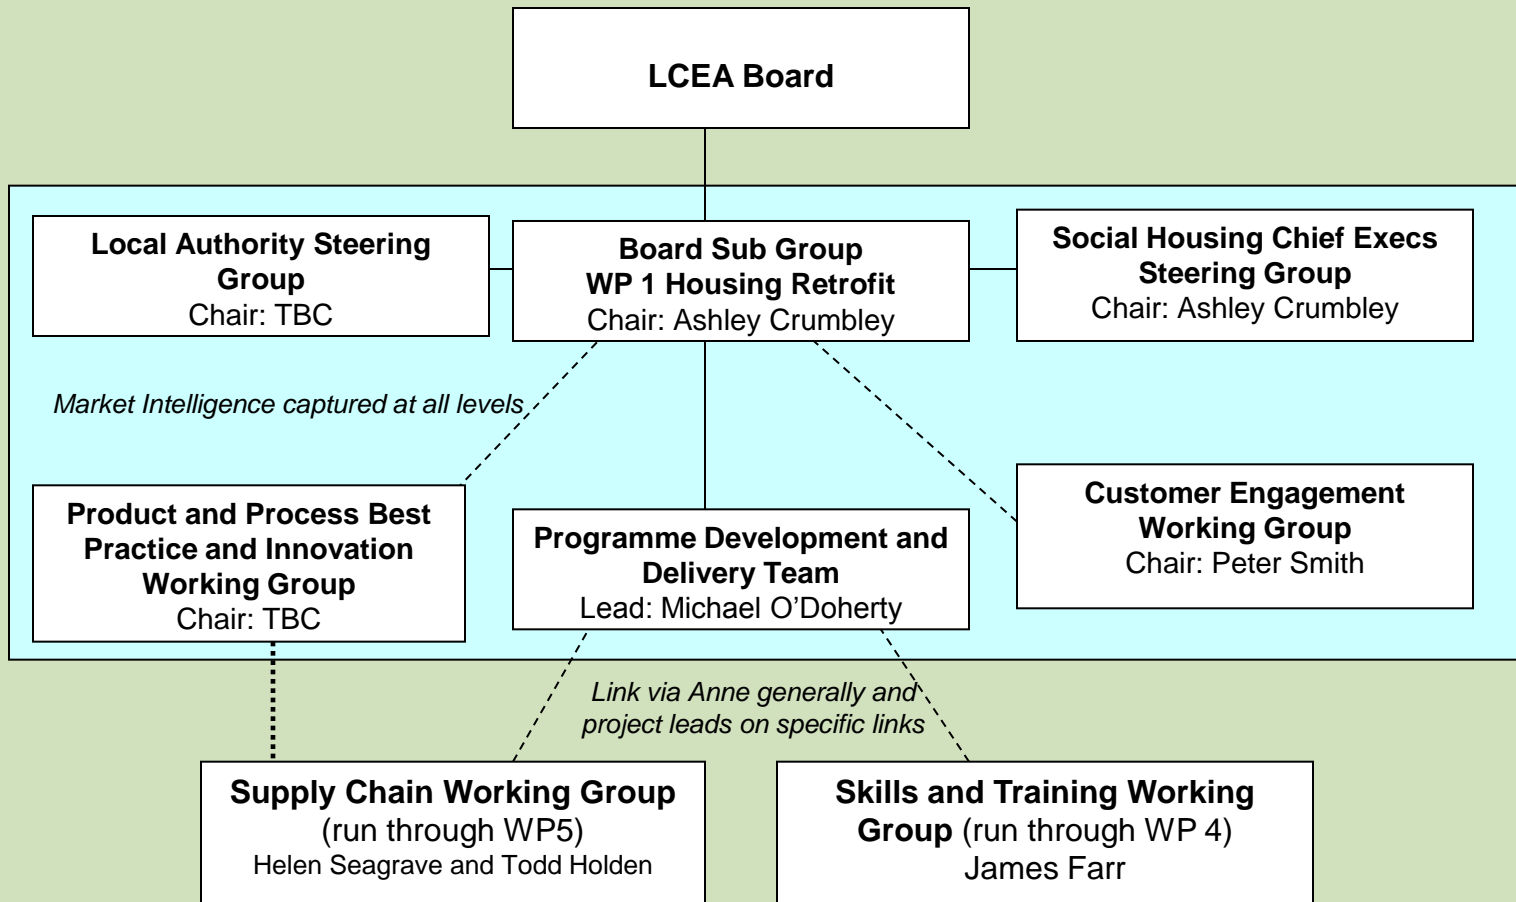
LCEA Board

Local Authority Steering Group
Chair: TBC

Board Sub Group
WP 1 Housing Retrofit
Chair: Ashley Crumbley

Social Housing Chief Execs Steering Group
Chair: Ashley Crumbley

Market Intelligence captured at all levels

Product and Process Best Practice and Innovation Working Group
Chair: TBC

Programme Development and Delivery Team
Lead: Michael O'Doherty

Customer Engagement Working Group
Chair: Peter Smith

Link via Anne generally and project leads on specific links

Supply Chain Working Group
(run through WP5)
Helen Seagrave and Todd Holden

Skills and Training Working Group (run through WP 4)
James Farr